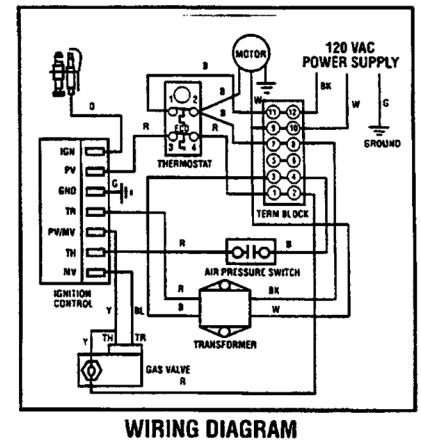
MOTOR
120 VAC
POWER SUPPLY
B
W
BK
W
G
GROUND
O
R
ECO
THERMOSTAT
11 12
9 10
7 8
5 6
3 4
1 2
TERM BLOCK
IGN
PV
GND
TR
PV/MV
TH
MV
G
IGNITION CONTROL
R
B
AIR PRESSURE SWITCH
R
BK
B
W
TRANSFORMER
Y
BL
TH
TR
Y
GAS VALVE
R
WIRING DIAGRAM